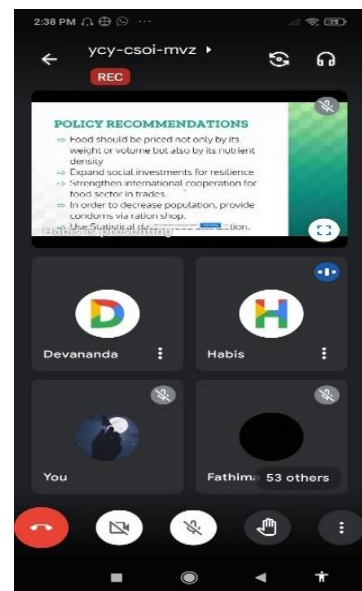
2:38 PM

ycy-csoi-mvz
REC

POLICY RECOMMENDATIONS
Food should be priced not only by its weight or volume but also by its nutrient density
Expand social investments for resilience
Strengthen international cooperation for food sector in trades.
In order to decrease population, provide condoms via ration shop.
Use Statistical d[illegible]ction.
Habis is presenting

D
Devananda

H
Habis

You

Fathim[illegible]
53 others